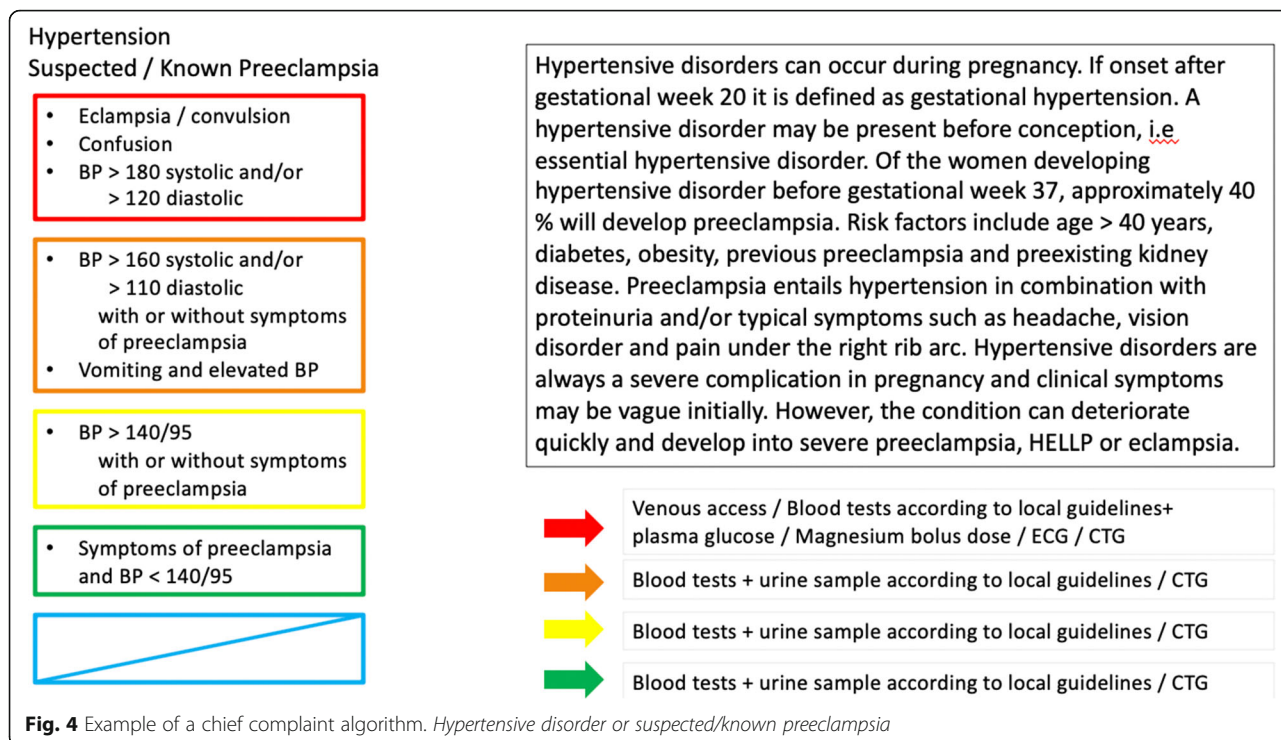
Hypertension
Suspected / Known Preeclampsia

- Eclampsia / convulsion
- Confusion
- BP > 180 systolic and/or > 120 diastolic

- BP > 160 systolic and/or > 110 diastolic with or without symptoms of preeclampsia
- Vomiting and elevated BP

- BP > 140/95 with or without symptoms of preeclampsia

- Symptoms of preeclampsia and BP < 140/95

Hypertensive disorders can occur during pregnancy. If onset after gestational week 20 it is defined as gestational hypertension. A hypertensive disorder may be present before conception, i.e essential hypertensive disorder. Of the women developing hypertensive disorder before gestational week 37, approximately 40 % will develop preeclampsia. Risk factors include age > 40 years, diabetes, obesity, previous preeclampsia and preexisting kidney disease. Preeclampsia entails hypertension in combination with proteinuria and/or typical symptoms such as headache, vision disorder and pain under the right rib arc. Hypertensive disorders are always a severe complication in pregnancy and clinical symptoms may be vague initially. However, the condition can deteriorate quickly and develop into severe preeclampsia, HELLP or eclampsia.

Venous access / Blood tests according to local guidelines+ plasma glucose / Magnesium bolus dose / ECG / CTG

Blood tests + urine sample according to local guidelines / CTG

Blood tests + urine sample according to local guidelines / CTG

Blood tests + urine sample according to local guidelines / CTG

**Fig. 4** Example of a chief complaint algorithm. *Hypertensive disorder or suspected/known preeclampsia*